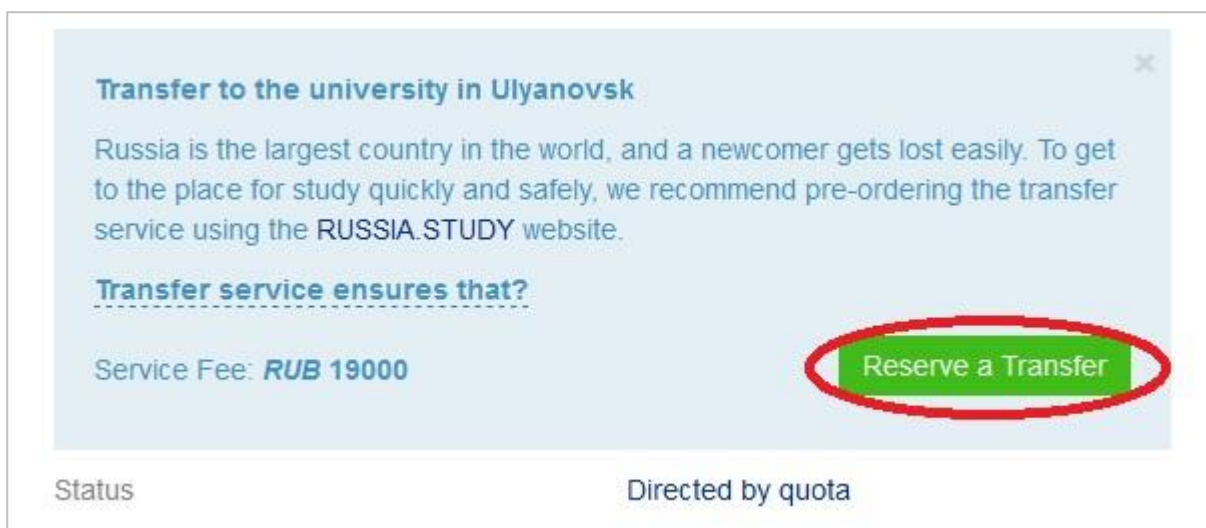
×

Transfer to the university in Ulyanovsk

Russia is the largest country in the world, and a newcomer gets lost easily. To get to the place for study quickly and safely, we recommend pre-ordering the transfer service using the RUSSIA.STUDY website.

Transfer service ensures that?

Service Fee: RUB 19000

Reserve a Transfer

Status

Directed by quota